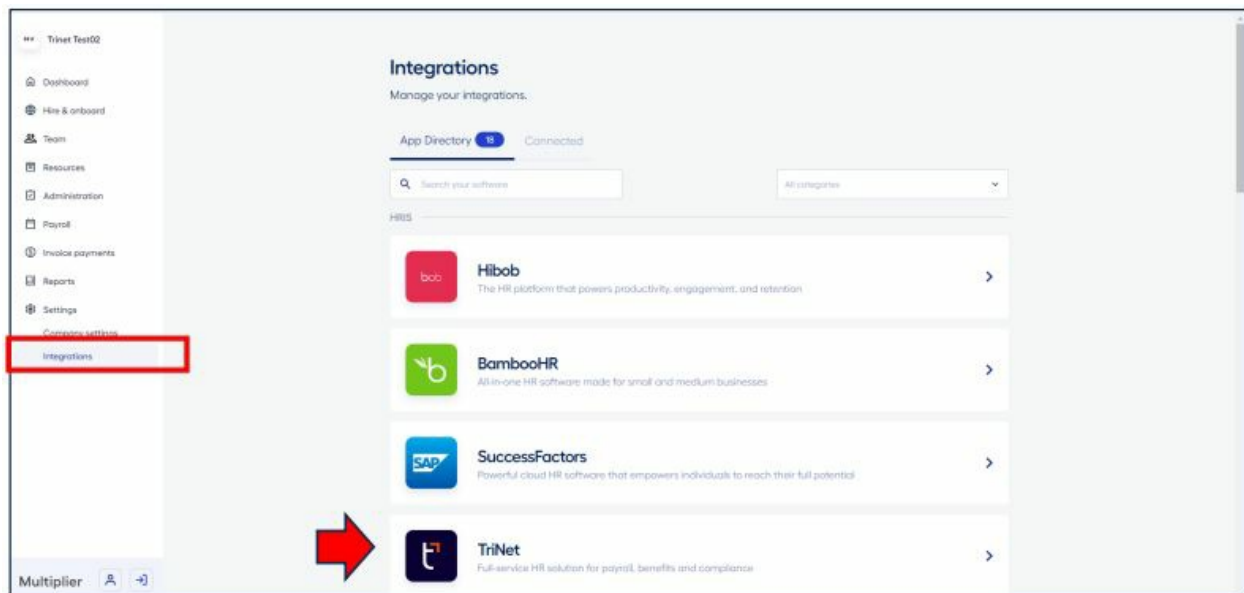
Trinet Test02

Dashboard
Hire & onboard
Team
Resources
Administration
Payroll
Invoice payments
Reports
Settings
Company settings
Integrations

Multiplier

Integrations
Manage your integrations.

App Directory 18
Connected

Search your software
All categories

HRIS

bob
Hibob
The HR platform that powers productivity, engagement, and retention

BambooHR
All-in-one HR software made for small and medium businesses

SAP
SuccessFactors
Powerful cloud HR software that empowers individuals to reach their full potential

TriNet
Full-service HR solution for payroll, benefits and compliance